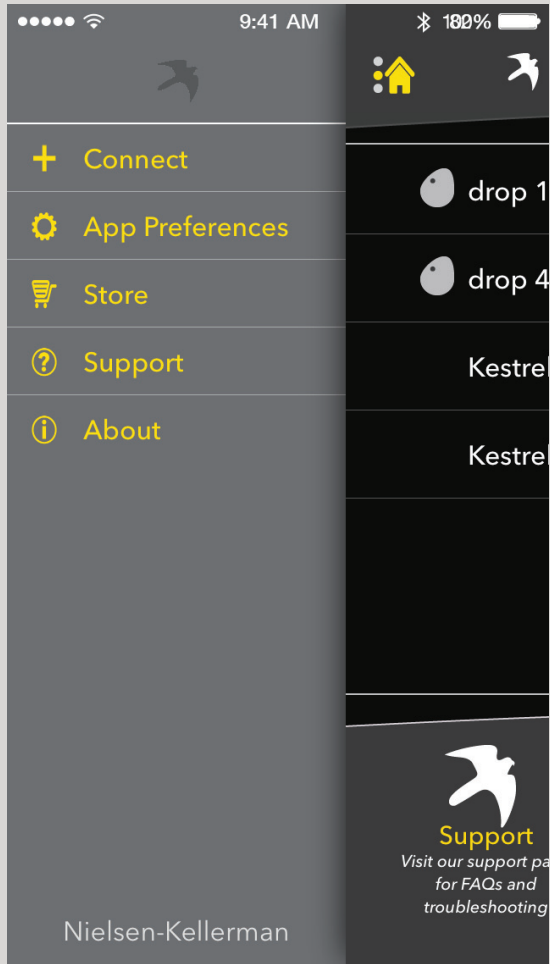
●●●●● 9:41 AM 1~~8~~0% (overlapping "100%" and "82%")

Connect
App Preferences
Store
Support
About

Nielsen-Kellerman

drop 1
drop 4
Kestrel
Kestrel

Support
Visit our support pa
for FAQs and
troubleshooting